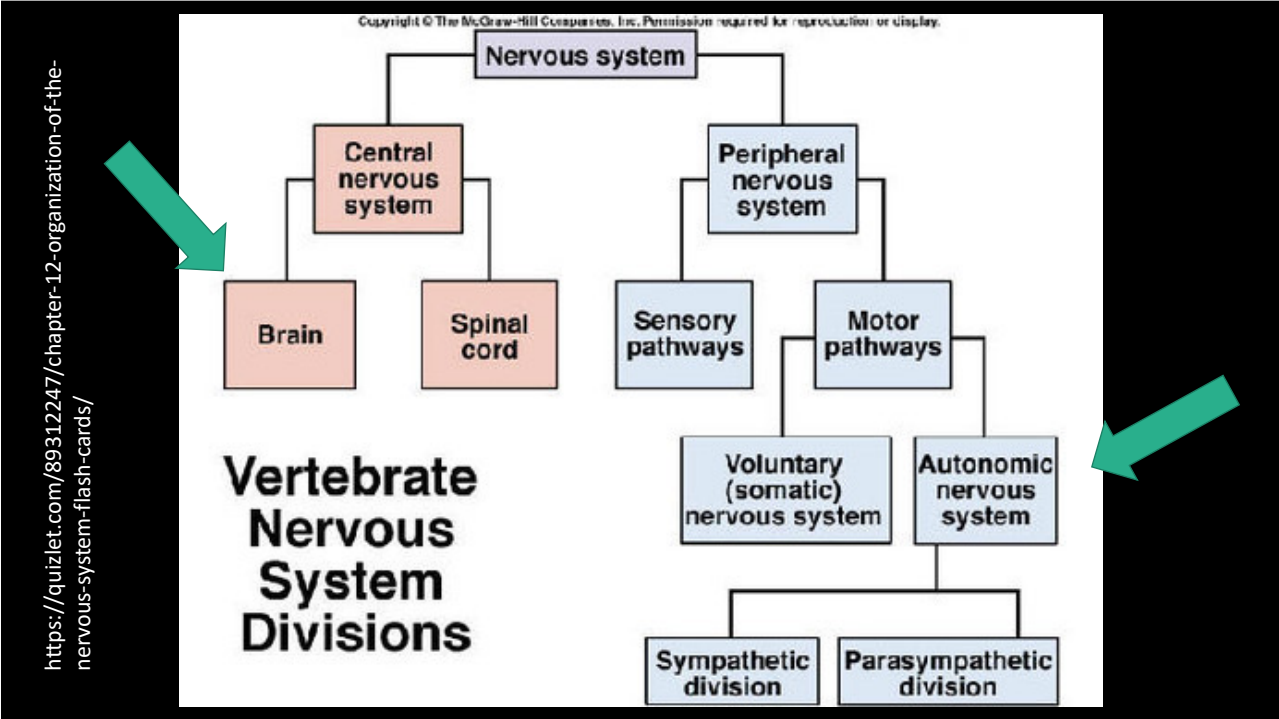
https://quizlet.com/89312247/chapter-12-organization-of-the-nervous-system-flash-cards/

Copyright © The McGraw-Hill Companies, Inc. Permission required for reproduction or display.

Nervous system

Central nervous system

Peripheral nervous system

Brain

Spinal cord

Sensory pathways

Motor pathways

Voluntary (somatic) nervous system

Autonomic nervous system

Sympathetic division

Parasympathetic division

Vertebrate Nervous System Divisions